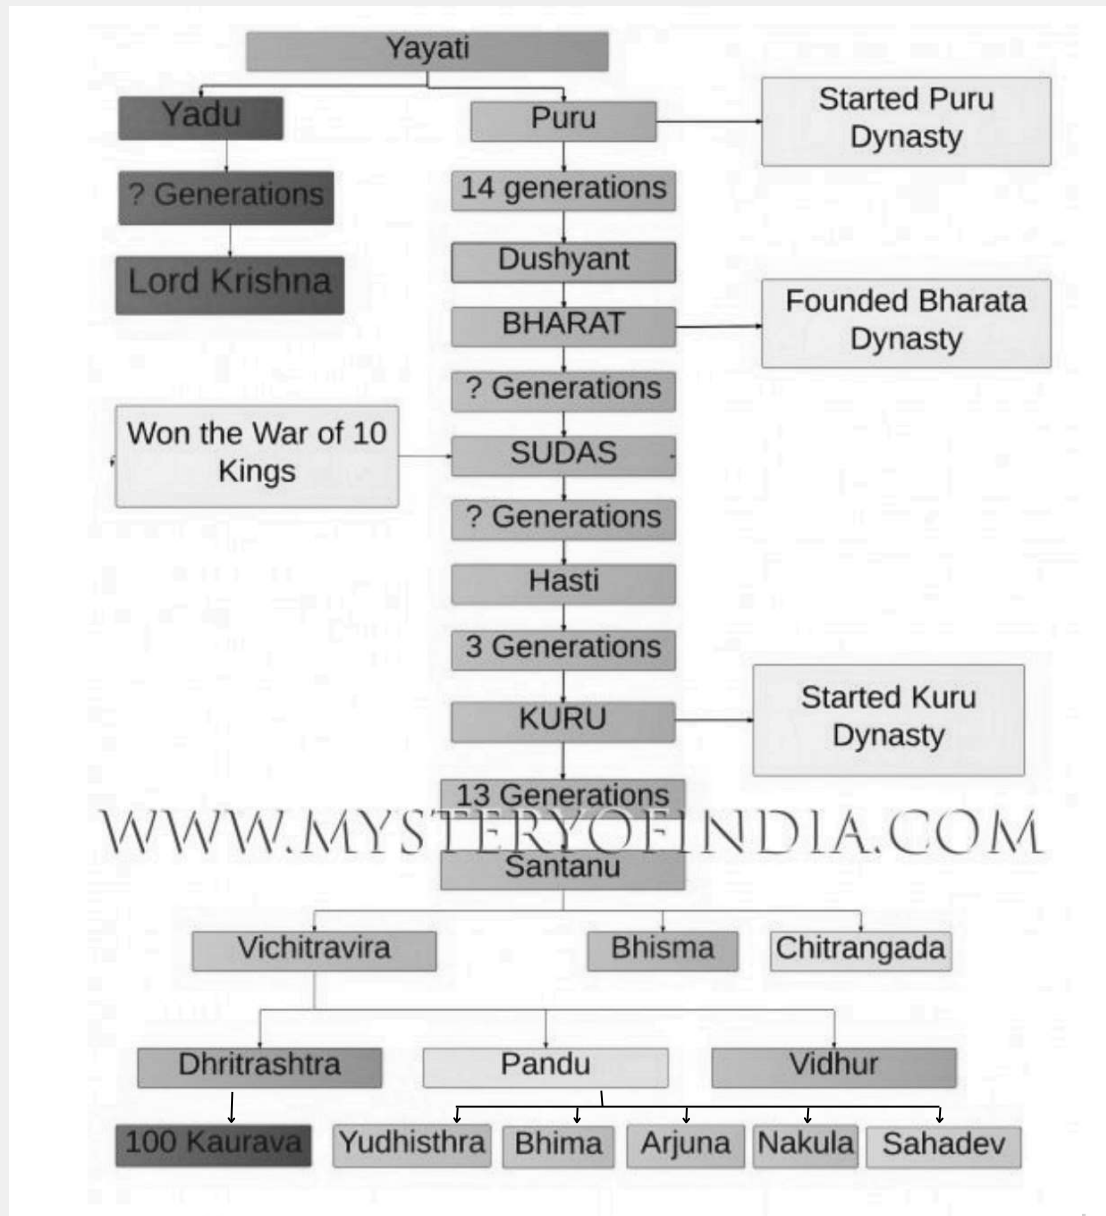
Yayati

Yadu

? Generations

Lord Krishna

Puru

Started Puru Dynasty

14 generations

Dushyant

BHARAT

Founded Bharata Dynasty

? Generations

Won the War of 10 Kings

SUDAS

? Generations

Hasti

3 Generations

KURU

Started Kuru Dynasty

13 Generations

WWW.MYSTERYOFINDIA.COM

Santanu

Vichitravira

Bhisma

Chitrangada

Dhritrashtra

Pandu

Vidhur

100 Kaurava

Yudhisthra

Bhima

Arjuna

Nakula

Sahadev